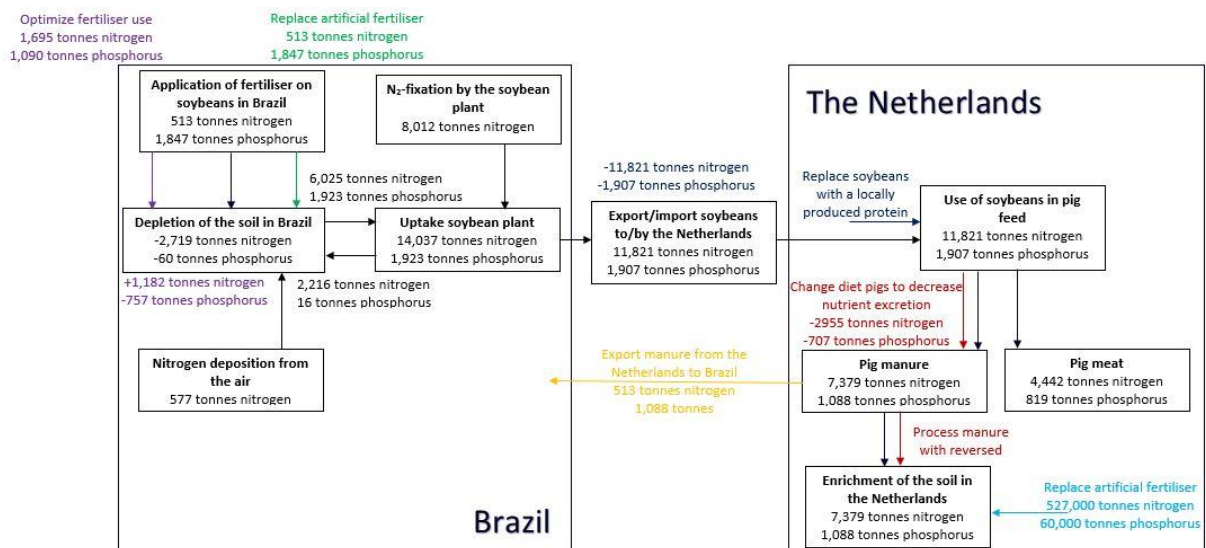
Optimize fertiliser use
1,695 tonnes nitrogen
1,090 tonnes phosphorus

Replace artificial fertiliser
513 tonnes nitrogen
1,847 tonnes phosphorus

Application of fertiliser on soybeans in Brazil
513 tonnes nitrogen
1,847 tonnes phosphorus

$N_2$-fixation by the soybean plant
8,012 tonnes nitrogen

6,025 tonnes nitrogen
1,923 tonnes phosphorus

Depletion of the soil in Brazil
-2,719 tonnes nitrogen
-60 tonnes phosphorus

Uptake soybean plant
14,037 tonnes nitrogen
1,923 tonnes phosphorus

+1,182 tonnes nitrogen
-757 tonnes phosphorus

2,216 tonnes nitrogen
16 tonnes phosphorus

Nitrogen deposition from the air
577 tonnes nitrogen

Brazil

-11,821 tonnes nitrogen
-1,907 tonnes phosphorus

Export/import soybeans to/by the Netherlands
11,821 tonnes nitrogen
1,907 tonnes phosphorus

Export manure from the Netherlands to Brazil
513 tonnes nitrogen
1,088 tonnes

The Netherlands

Replace soybeans with a locally produced protein

Use of soybeans in pig feed
11,821 tonnes nitrogen
1,907 tonnes phosphorus

Change diet pigs to decrease nutrient excretion
-2955 tonnes nitrogen
-707 tonnes phosphorus

Pig manure
7,379 tonnes nitrogen
1,088 tonnes phosphorus

Pig meat
4,442 tonnes nitrogen
819 tonnes phosphorus

Process manure with reversed

Enrichment of the soil in the Netherlands
7,379 tonnes nitrogen
1,088 tonnes phosphorus

Replace artificial fertiliser
527,000 tonnes nitrogen
60,000 tonnes phosphorus